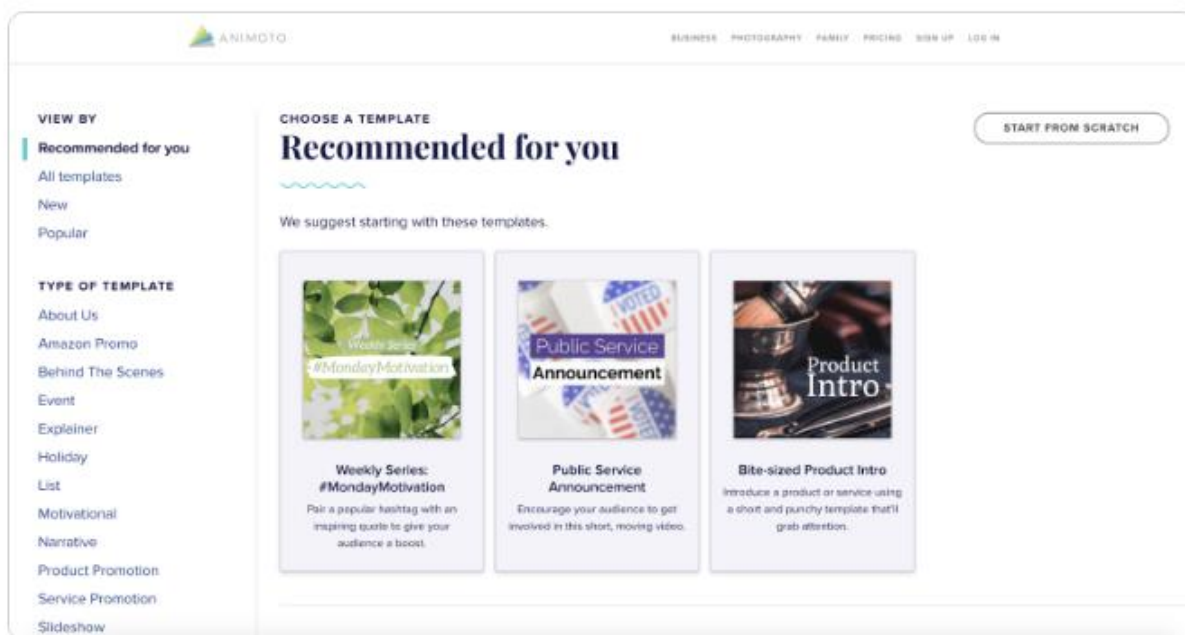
ANIMOTO

BUSINESS PHOTOGRAPHY FAMILY PRICING SIGN UP LOG IN

VIEW BY

Recommended for you

All templates

New

Popular

TYPE OF TEMPLATE

About Us

Amazon Promo

Behind The Scenes

Event

Explainer

Holiday

List

Motivational

Narrative

Product Promotion

Service Promotion

Slideshow

CHOOSE A TEMPLATE

Recommended for you

START FROM SCRATCH

We suggest starting with these templates.

Weekly Series

#MondayMotivation

Weekly Series: #MondayMotivation

Pair a popular hashtag with an inspiring quote to give your audience a boost.

VOTED

Public Service

Announcement

VOTE

Public Service Announcement

Encourage your audience to get involved in this short, moving video.

Product Intro

Bite-sized Product Intro

Introduce a product or service using a short and punchy template that'll grab attention.